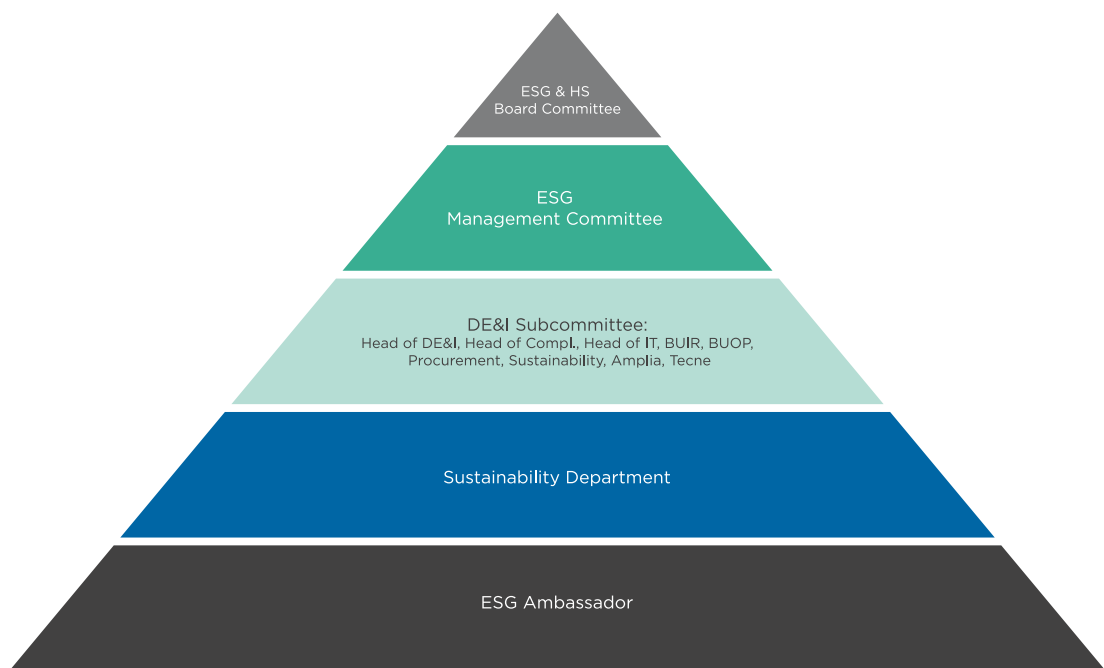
ESG & HS
Board Committee

ESG
Management Committee

DE&I Subcommittee:
Head of DE&I, Head of Compl., Head of IT, BUIR, BUOP, Procurement, Sustainability, Amplia, Tecne

Sustainability Department

ESG Ambassador